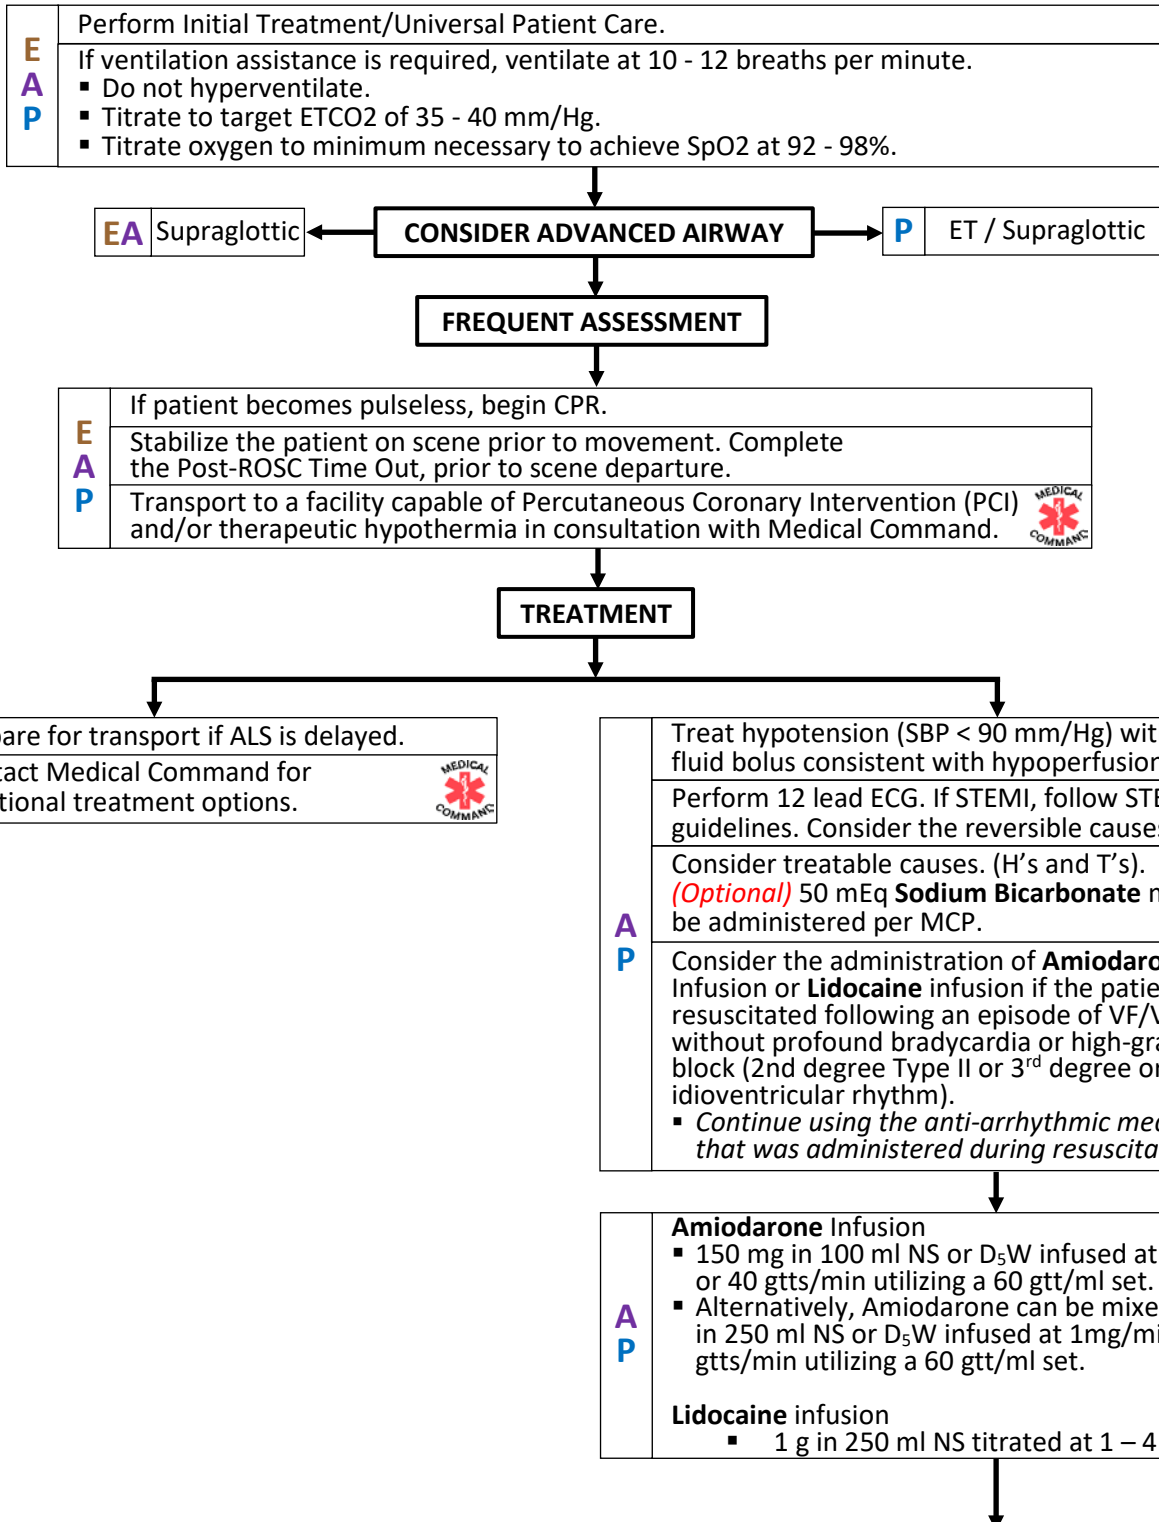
E
A
P

Perform Initial Treatment/Universal Patient Care.

If ventilation assistance is required, ventilate at 10 - 12 breaths per minute.
▪ Do not hyperventilate.
▪ Titrate to target ETCO2 of 35 - 40 mm/Hg.
▪ Titrate oxygen to minimum necessary to achieve SpO2 at 92 - 98%.

EA Supraglottic

CONSIDER ADVANCED AIRWAY

P ET / Supraglottic

FREQUENT ASSESSMENT

E
A
P

If patient becomes pulseless, begin CPR.

Stabilize the patient on scene prior to movement. Complete the Post-ROSC Time Out, prior to scene departure.

Transport to a facility capable of Percutaneous Coronary Intervention (PCI) and/or therapeutic hypothermia in consultation with Medical Command.

MEDICAL COMMAND

TREATMENT

are for transport if ALS is delayed.

tact Medical Command for tional treatment options.

MEDICAL COMMAND

A
P

Treat hypotension (SBP < 90 mm/Hg) wit fluid bolus consistent with hypoperfusior

Perform 12 lead ECG. If STEMI, follow STE guidelines. Consider the reversible causes

Consider treatable causes. (H's and T's).
(Optional) 50 mEq Sodium Bicarbonate n be administered per MCP.

Consider the administration of Amiodaro Infusion or Lidocaine infusion if the patie resuscitated following an episode of VF/V without profound bradycardia or high-gra block (2nd degree Type II or 3$^{rd}$ degree or idioventricular rhythm).
▪ Continue using the anti-arrhythmic med that was administered during resuscita

A
P

Amiodarone Infusion
▪ 150 mg in 100 ml NS or D$_5$W infused at or 40 gtts/min utilizing a 60 gtt/ml set.
▪ Alternatively, Amiodarone can be mixe in 250 ml NS or D$_5$W infused at 1mg/mi gtts/min utilizing a 60 gtt/ml set.

Lidocaine infusion
▪ 1 g in 250 ml NS titrated at 1 – 4